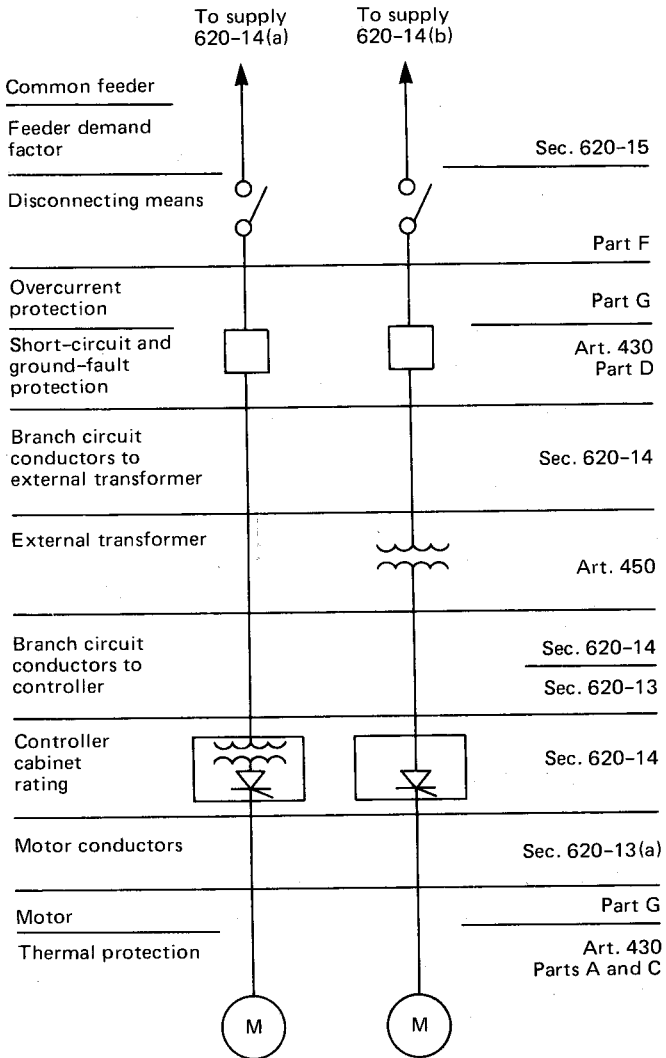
To supply 620-14(a)

To supply 620-14(b)

Common feeder

Feeder demand factor

Sec. 620-15

Disconnecting means

Part F

Overcurrent protection

Part G

Short-circuit and ground-fault protection

Art. 430 Part D

Branch circuit conductors to external transformer

Sec. 620-14

External transformer

Art. 450

Branch circuit conductors to controller

Sec. 620-14

Sec. 620-13

Controller cabinet rating

Sec. 620-14

Motor conductors

Sec. 620-13(a)

Motor

Part G

Thermal protection

Art. 430 Parts A and C

M

M